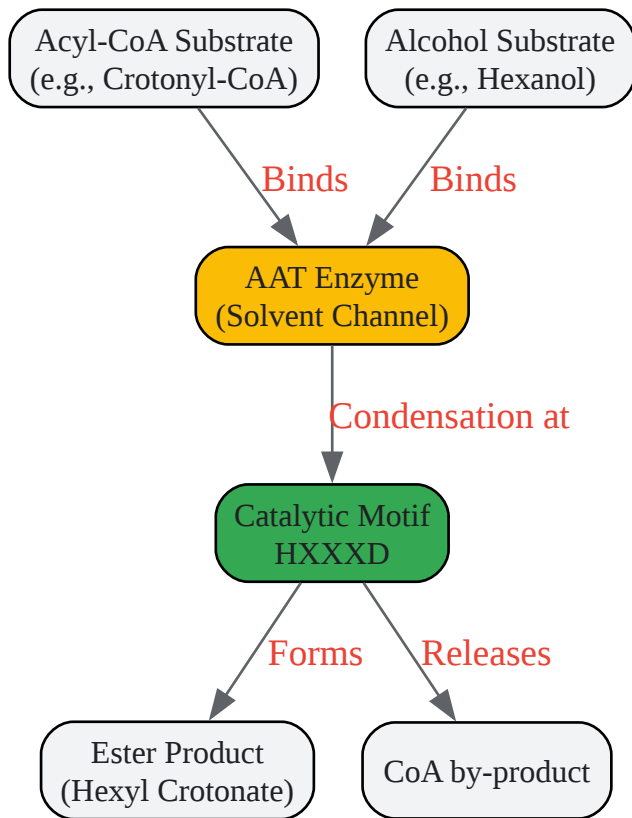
Acyl-CoA Substrate
(e.g., Crotonyl-CoA)

Alcohol Substrate
(e.g., Hexanol)

Binds

Binds

AAT Enzyme
(Solvent Channel)

Condensation at

Catalytic Motif
HXXXD

Forms

Releases

Ester Product
(Hexyl Crotonate)

CoA by-product